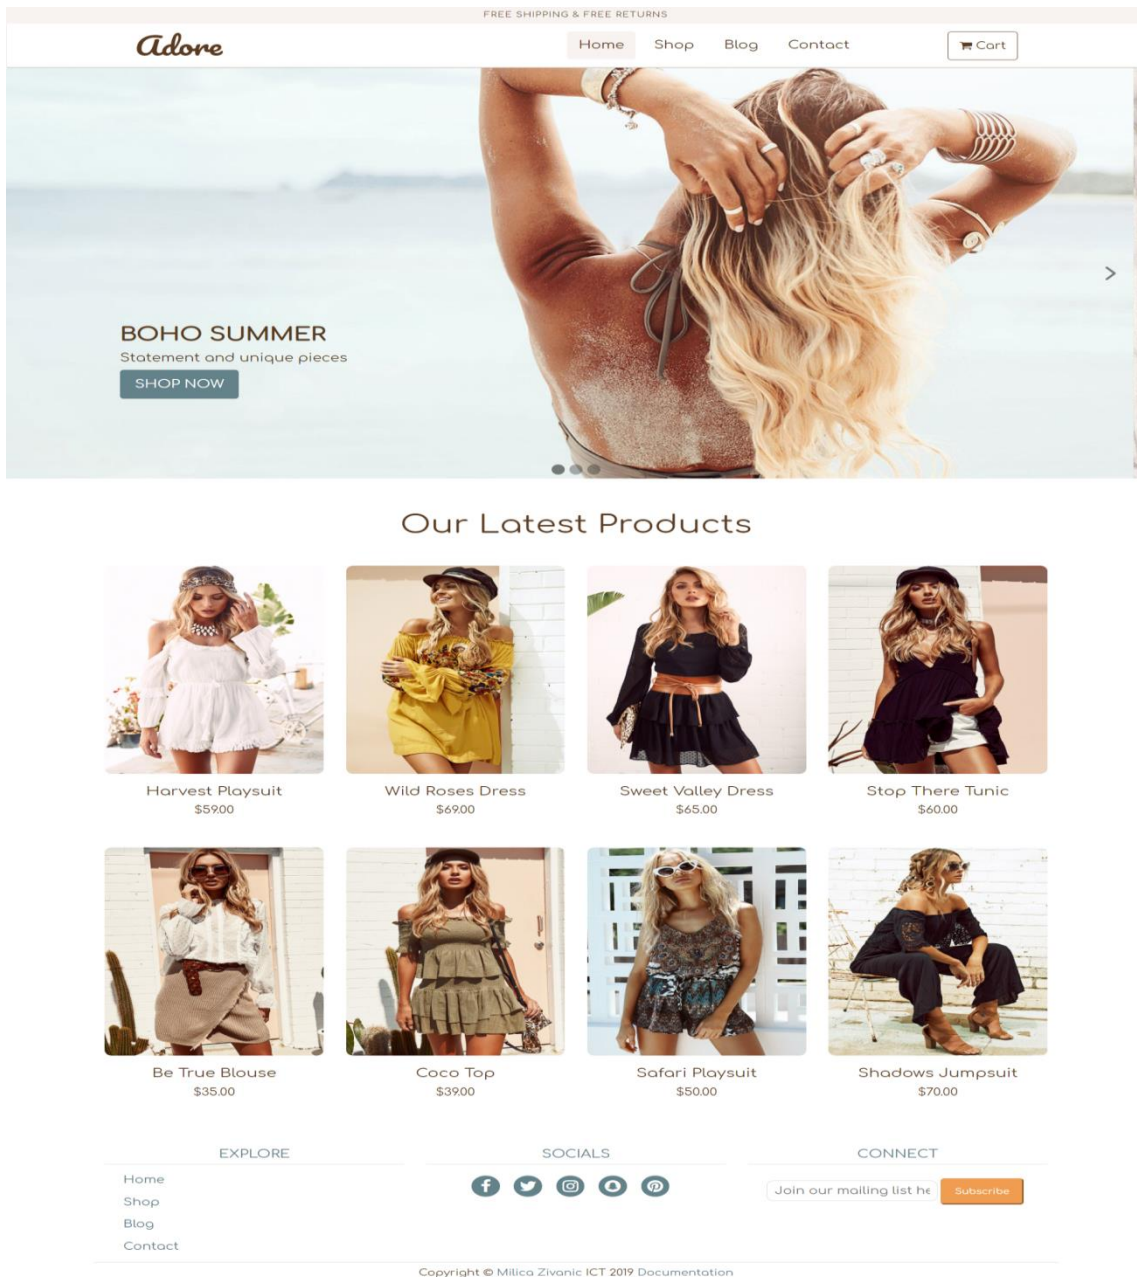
FREE SHIPPING & FREE RETURNS

Adore

Home Shop Blog Contact

Cart

BOHO SUMMER

Statement and unique pieces

SHOP NOW

Our Latest Products

Harvest Playsuit
$59.00

Wild Roses Dress
$69.00

Sweet Valley Dress
$65.00

Stop There Tunic
$60.00

Be True Blouse
$35.00

Coco Top
$39.00

Safari Playsuit
$50.00

Shadows Jumpsuit
$70.00

EXPLORE

Home
Shop
Blog
Contact

SOCIALS

CONNECT

Join our mailing list he

Subscribe

Copyright © Milica Zivanic ICT 2019 Documentation